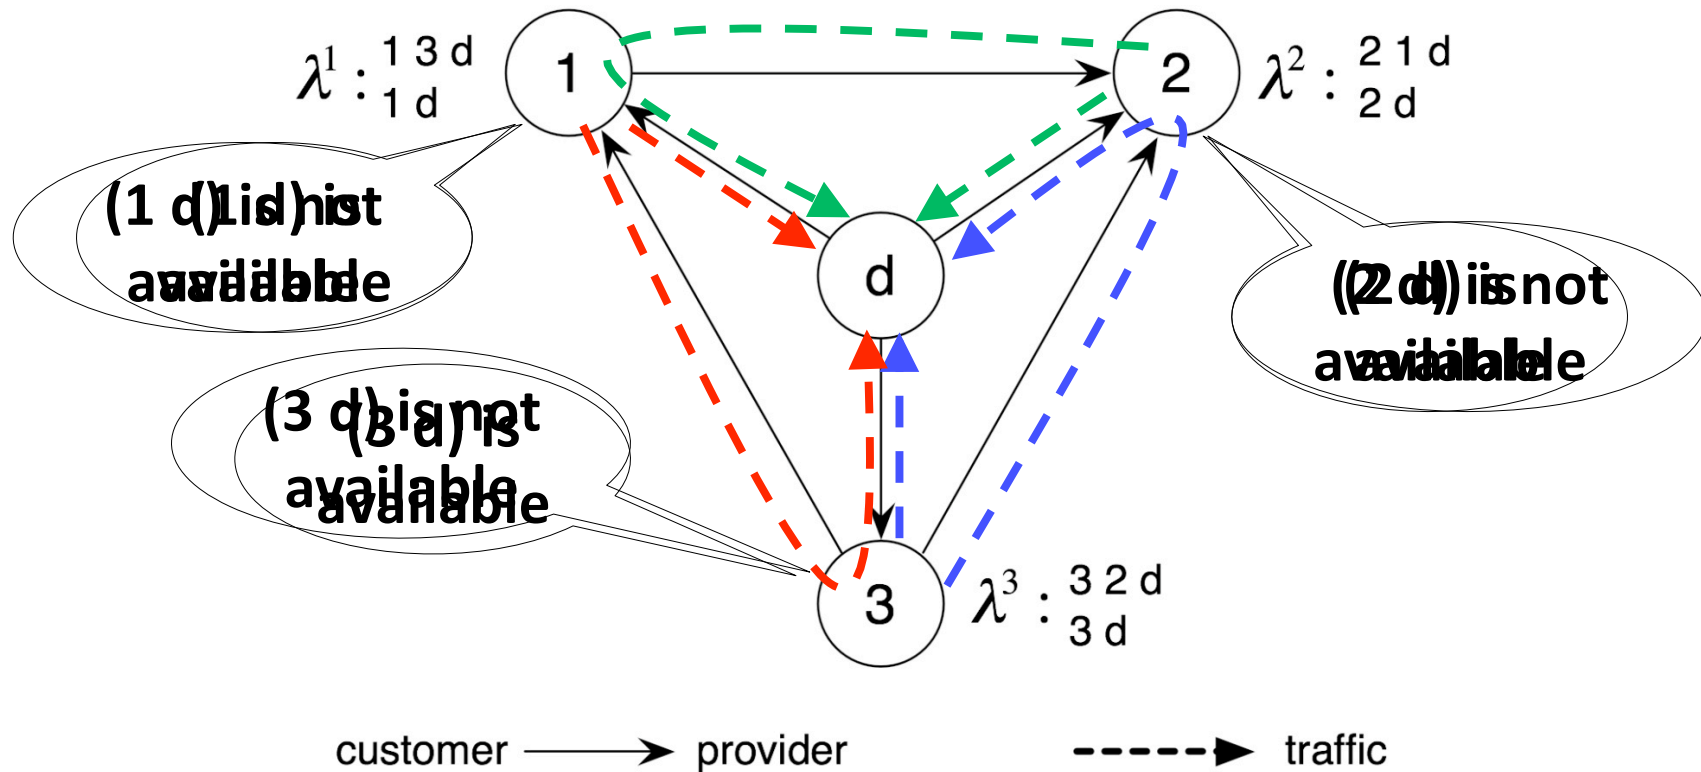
$\lambda^1 : \begin{matrix} 1\,3\,d \\ 1\,d \end{matrix}$

1

2

$\lambda^2 : \begin{matrix} 2\,1\,d \\ 2\,d \end{matrix}$

(1 d) is not available

(1 d) is available

d

(2 d) is not available

(2 d) is available

(3 d) is not available

(3 d) is available

3

$\lambda^3 : \begin{matrix} 3\,2\,d \\ 3\,d \end{matrix}$

customer provider traffic